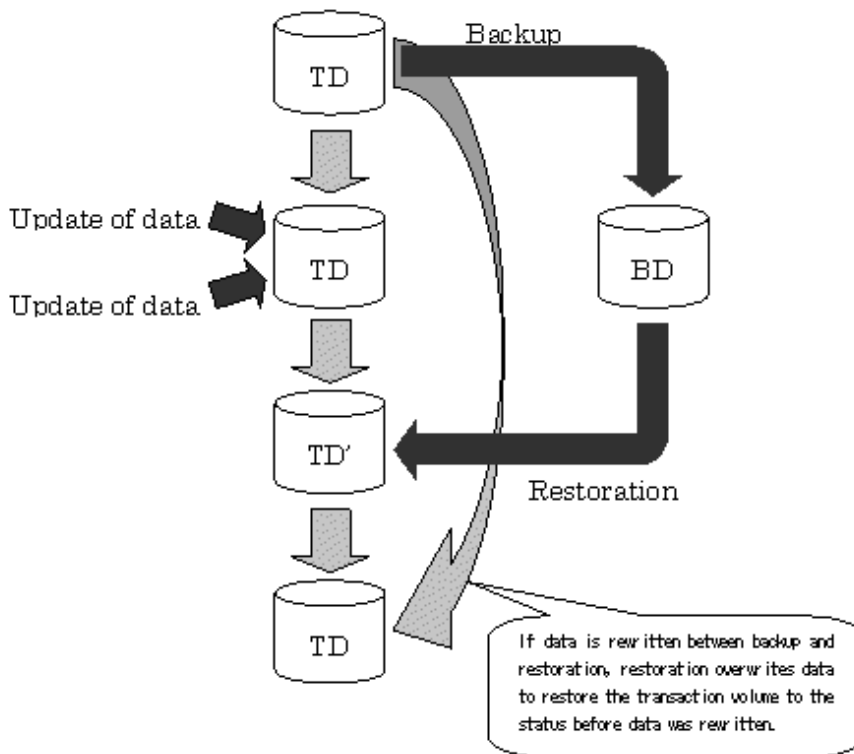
Backup

TD

Update of data

Update of data

TD

BD

TD'

Restoration

TD

If data is rewritten between backup and restoration, restoration overwrites data to restore the transaction volume to the status before data was rewritten.